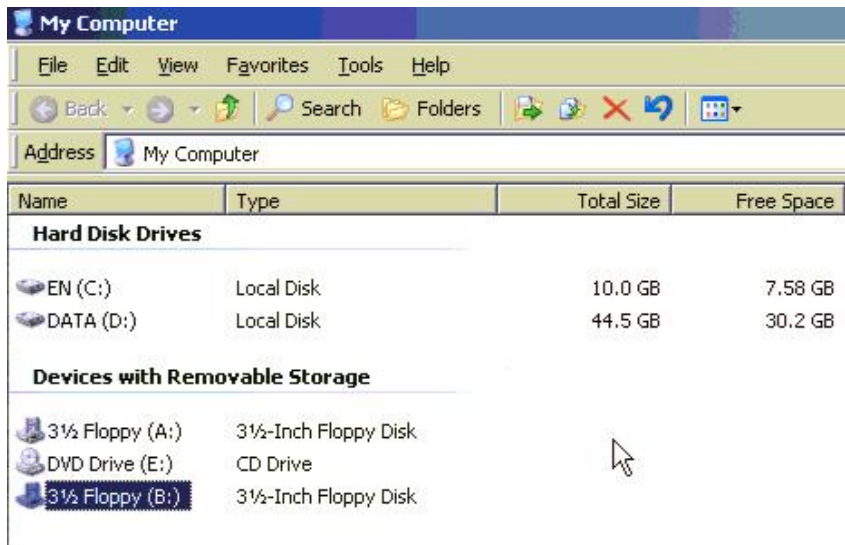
My Computer

File Edit View Favorites Tools Help

Back Search Folders

Address My Computer

| Name | Type | Total Size | Free Space |
|---|---|---|---|
| **Hard Disk Drives** | | | |
| EN (C:) | Local Disk | 10.0 GB | 7.58 GB |
| DATA (D:) | Local Disk | 44.5 GB | 30.2 GB |
| **Devices with Removable Storage** | | | |
| 3½ Floppy (A:) | 3½-Inch Floppy Disk | | |
| DVD Drive (E:) | CD Drive | | |
| 3½ Floppy (B:) | 3½-Inch Floppy Disk | | |